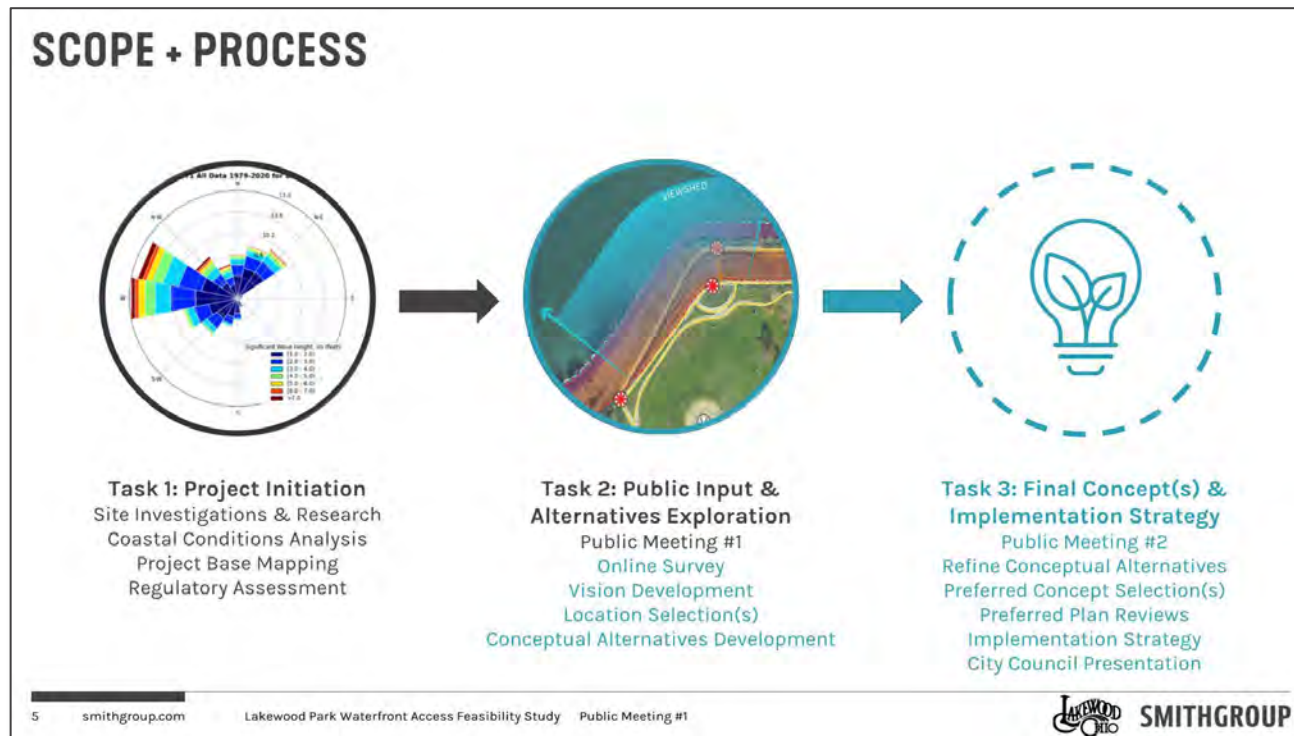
SCOPE + PROCESS

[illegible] All Data 1979-2020 for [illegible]

Significant Wave Height, Hs (feet)

VIEWSHED

Task 1: Project Initiation
Site Investigations & Research
Coastal Conditions Analysis
Project Base Mapping
Regulatory Assessment

Task 2: Public Input & Alternatives Exploration
Public Meeting #1
Online Survey
Vision Development
Location Selection(s)
Conceptual Alternatives Development

Task 3: Final Concept(s) & Implementation Strategy
Public Meeting #2
Refine Conceptual Alternatives
Preferred Concept Selection(s)
Preferred Plan Reviews
Implementation Strategy
City Council Presentation

5 smithgroup.com Lakewood Park Waterfront Access Feasibility Study Public Meeting #1

LAKEWOOD OHIO SMITHGROUP